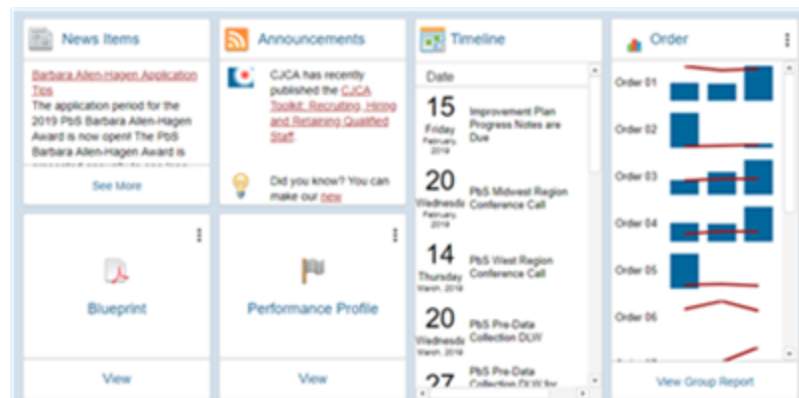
News Items

Barbara Allen-Hagen Application Tips
The application period for the 2019 PbS Barbara Allen-Hagen Award is now open! The PbS Barbara Allen-Hagen Award is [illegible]

See More

Announcements

CJCA has recently published the CJCA Toolkit: Recruiting, Hiring and Retaining Qualified Staff.

Did you know? You can make our new

Timeline

Date

15 Friday February, 2019 Improvement Plan Progress Notes are Due

20 Wednesday February, 2019 PbS Midwest Region Conference Call

14 Thursday March, 2019 PbS West Region Conference Call

20 Wednesday March, 2019 PbS Pre-Data Collection DLW

27 PbS Pre-Data Collection DLW for

Order

Order 01

Order 02

Order 03

Order 04

Order 05

Order 06

View Group Report

Blueprint

View

Performance Profile

View